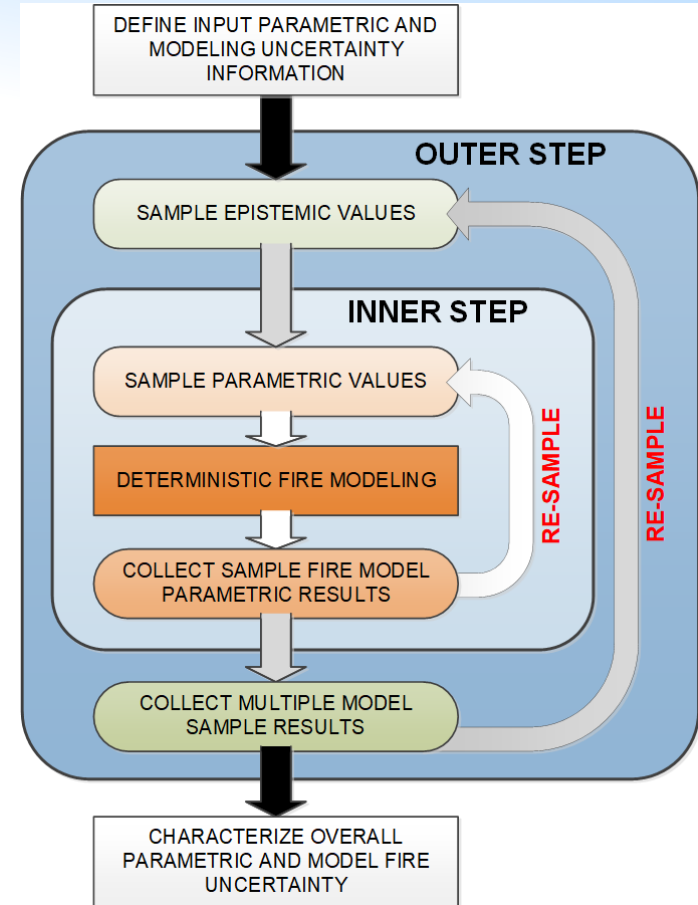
DEFINE INPUT PARAMETRIC AND MODELING UNCERTAINTY INFORMATION

OUTER STEP

SAMPLE EPISTEMIC VALUES

INNER STEP

SAMPLE PARAMETRIC VALUES

DETERMINISTIC FIRE MODELING

COLLECT SAMPLE FIRE MODEL PARAMETRIC RESULTS

RE-SAMPLE

RE-SAMPLE

COLLECT MULTIPLE MODEL SAMPLE RESULTS

CHARACTERIZE OVERALL PARAMETRIC AND MODEL FIRE UNCERTAINTY